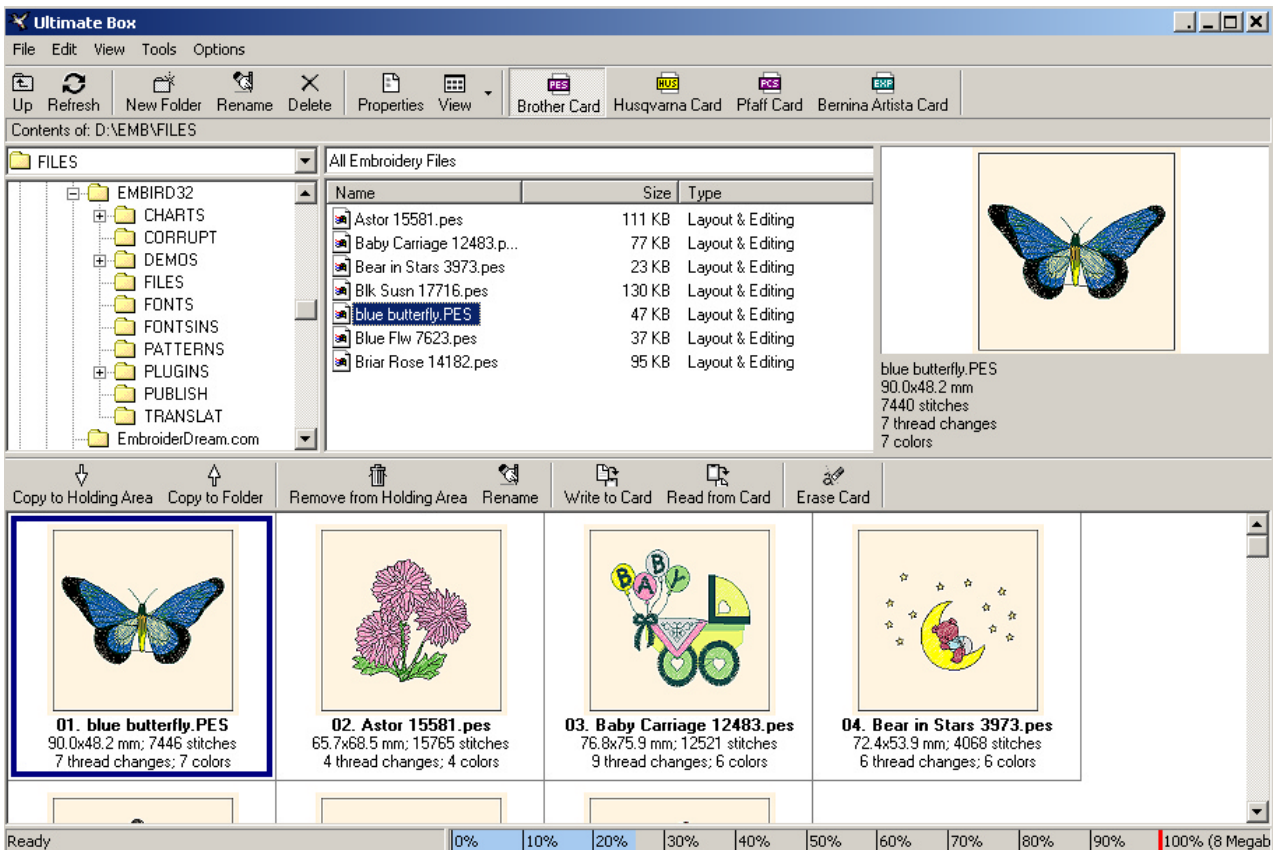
Ultimate Box

File Edit View Tools Options

Up Refresh New Folder Rename Delete Properties View

PES Brother Card
HUS Husqvarna Card
PCS Pfaff Card
EXP Bernina Artista Card

Contents of: D:\EMB\FILES

FILES

All Embroidery Files

EMBIRD32
CHARTS
CORRUPT
DEMOS
FILES
FONTS
FONTSINS
PATTERNS
PLUGINS
PUBLISH
TRANSLAT
EmbroiderDream.com

| Name | Size | Type |
|---|---|---|
| Astor 15581.pes | 111 KB | Layout & Editing |
| Baby Carriage 12483.p... | 77 KB | Layout & Editing |
| Bear in Stars 3973.pes | 23 KB | Layout & Editing |
| Blk Susn 17716.pes | 130 KB | Layout & Editing |
| blue butterfly.PES | 47 KB | Layout & Editing |
| Blue Flw 7623.pes | 37 KB | Layout & Editing |
| Briar Rose 14182.pes | 95 KB | Layout & Editing |

blue butterfly.PES
90.0x48.2 mm
7440 stitches
7 thread changes
7 colors

Copy to Holding Area Copy to Folder Remove from Holding Area Rename Write to Card Read from Card Erase Card

01. blue butterfly.PES
90.0x48.2 mm; 7446 stitches
7 thread changes; 7 colors

02. Astor 15581.pes
65.7x68.5 mm; 15765 stitches
4 thread changes; 4 colors

03. Baby Carriage 12483.pes
76.8x75.9 mm; 12521 stitches
9 thread changes; 6 colors

04. Bear in Stars 3973.pes
72.4x53.9 mm; 4068 stitches
6 thread changes; 6 colors

Ready 0% 10% 20% 30% 40% 50% 60% 70% 80% 90% 100% (8 Megab